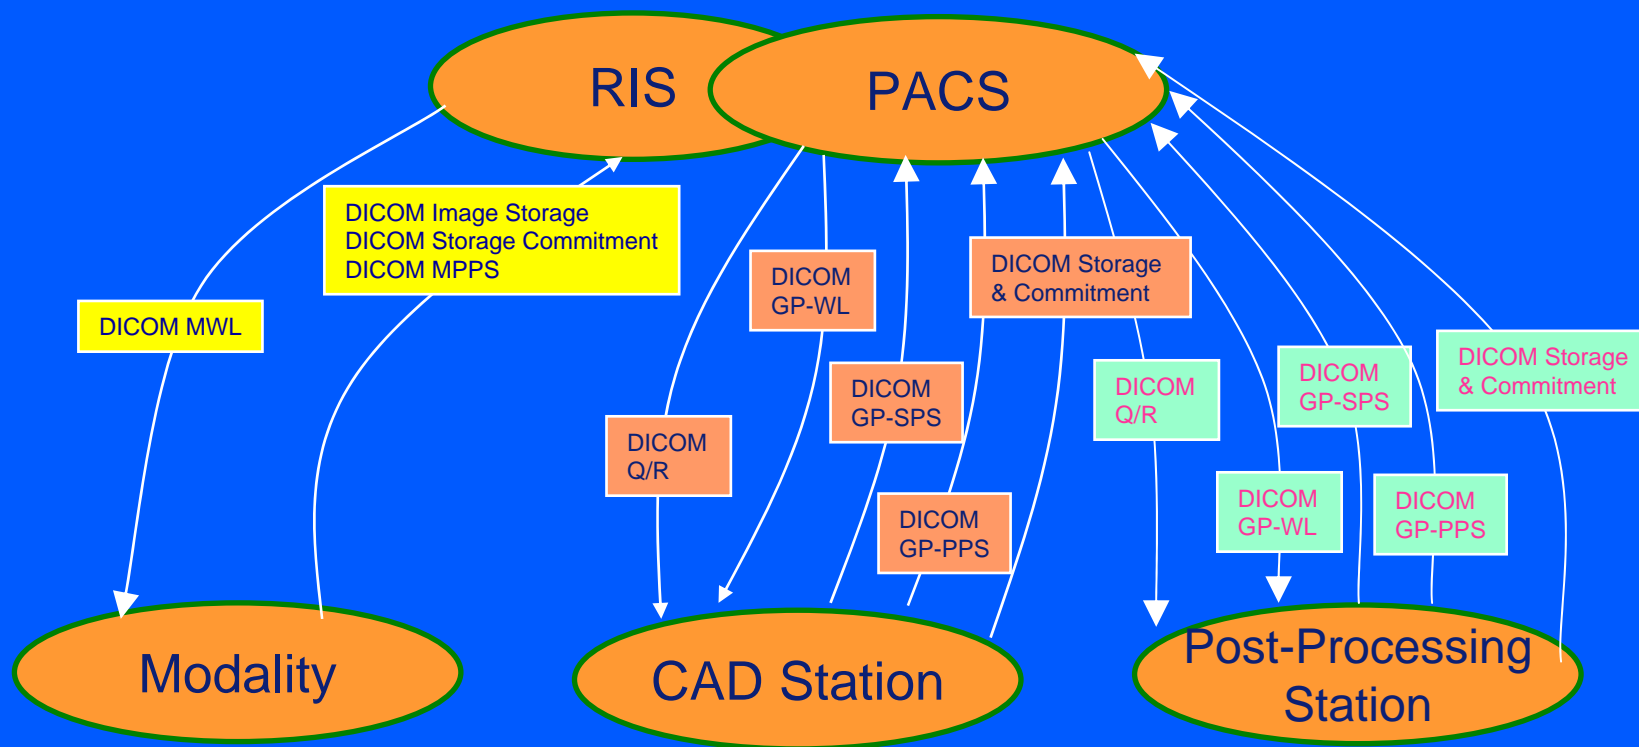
RIS

PACS

DICOM Image Storage
DICOM Storage Commitment
DICOM MPPS

DICOM MWL

DICOM GP-WL

DICOM Storage & Commitment

DICOM GP-SPS

DICOM Q/R

DICOM Q/R

DICOM GP-SPS

DICOM Storage & Commitment

DICOM GP-PPS

DICOM GP-WL

DICOM GP-PPS

Modality

CAD Station

Post-Processing Station